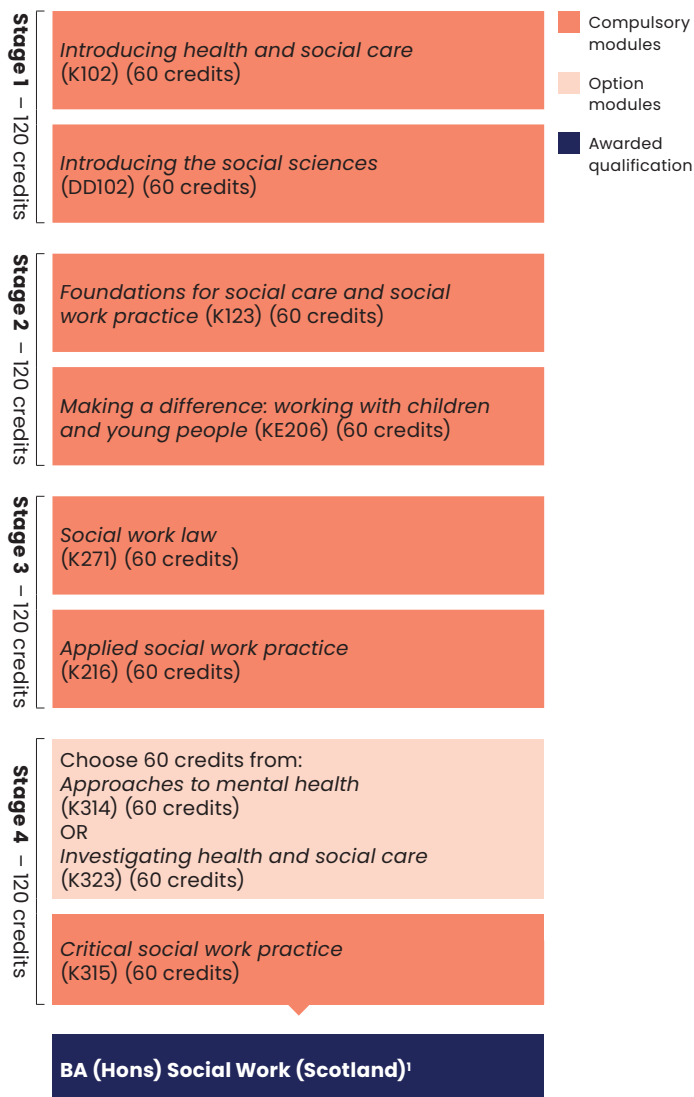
Stage 1 – 120 credits

Introducing health and social care (K102) (60 credits)

Introducing the social sciences (DD102) (60 credits)

Stage 2 – 120 credits

Foundations for social care and social work practice (K123) (60 credits)

Making a difference: working with children and young people (KE206) (60 credits)

Stage 3 – 120 credits

Social work law (K271) (60 credits)

Applied social work practice (K216) (60 credits)

Stage 4 – 120 credits

Choose 60 credits from:
Approaches to mental health (K314) (60 credits)
OR
Investigating health and social care (K323) (60 credits)

Critical social work practice (K315) (60 credits)

BA (Hons) Social Work (Scotland)$^1$

Compulsory modules

Option modules

Awarded qualification